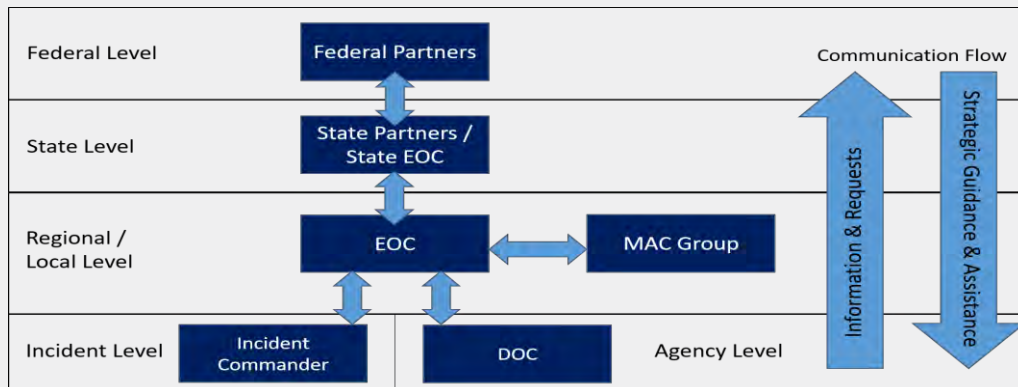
Federal Level

Federal Partners

Communication Flow

State Level

State Partners / State EOC

Regional / Local Level

EOC

MAC Group

Information & Requests

Strategic Guidance & Assistance

Incident Level

Incident Commander

DOC

Agency Level